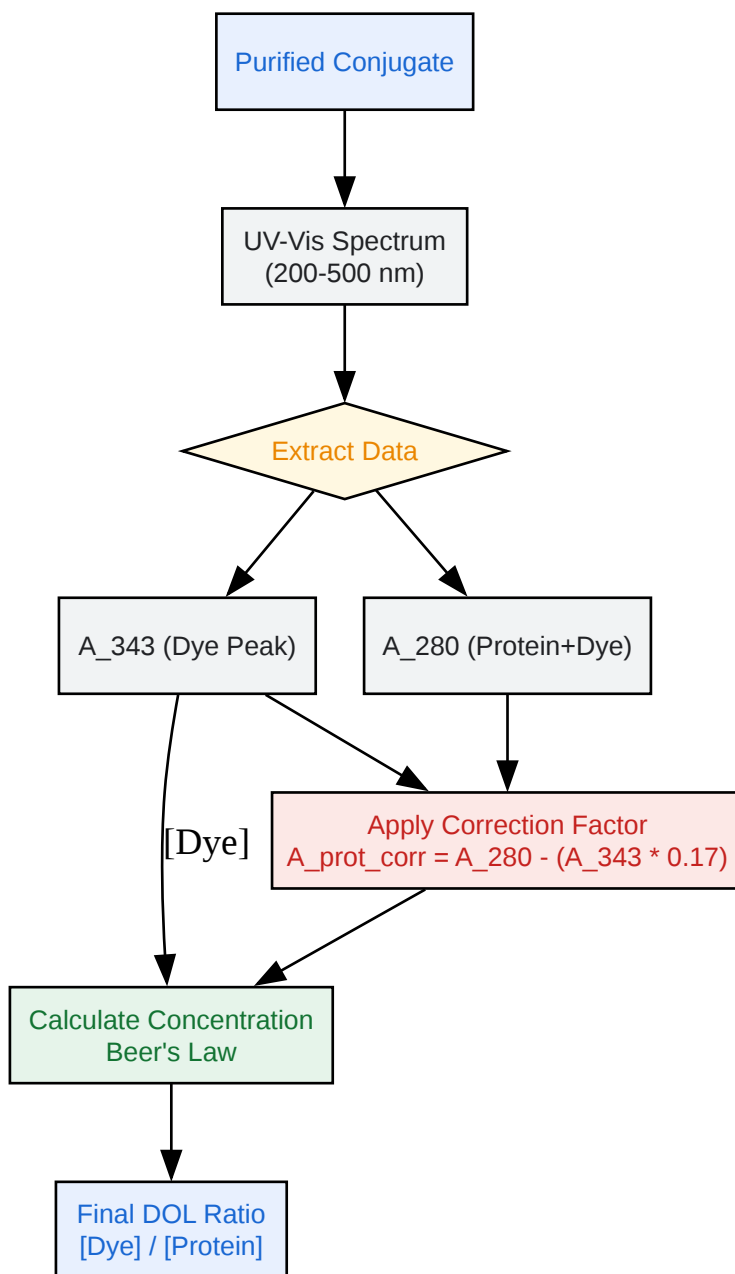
Purified Conjugate

UV-Vis Spectrum
(200-500 nm)

Extract Data

A_343 (Dye Peak)

A_280 (Protein+Dye)

[Dye]

Apply Correction Factor
A_prot_corr = A_280 - (A_343 * 0.17)

Calculate Concentration
Beer's Law

Final DOL Ratio
[Dye] / [Protein]